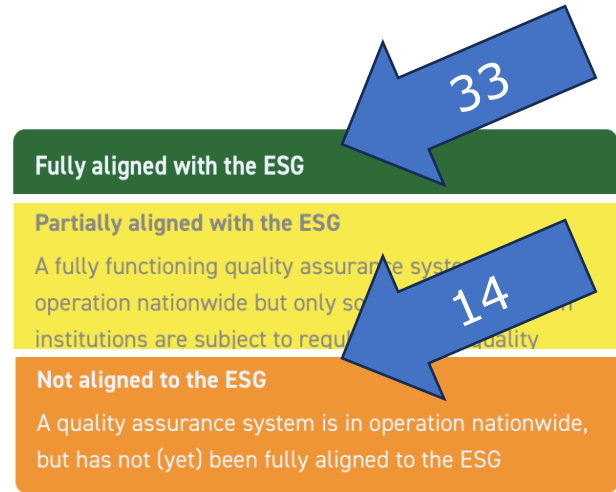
33

Fully aligned with the ESG

Partially aligned with the ESG

A fully functioning quality assuran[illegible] syst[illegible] operation nationwide but only so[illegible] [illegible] institutions are subject to regul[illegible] quality

14

Not aligned to the ESG

A quality assurance system is in operation nationwide, but has not (yet) been fully aligned to the ESG